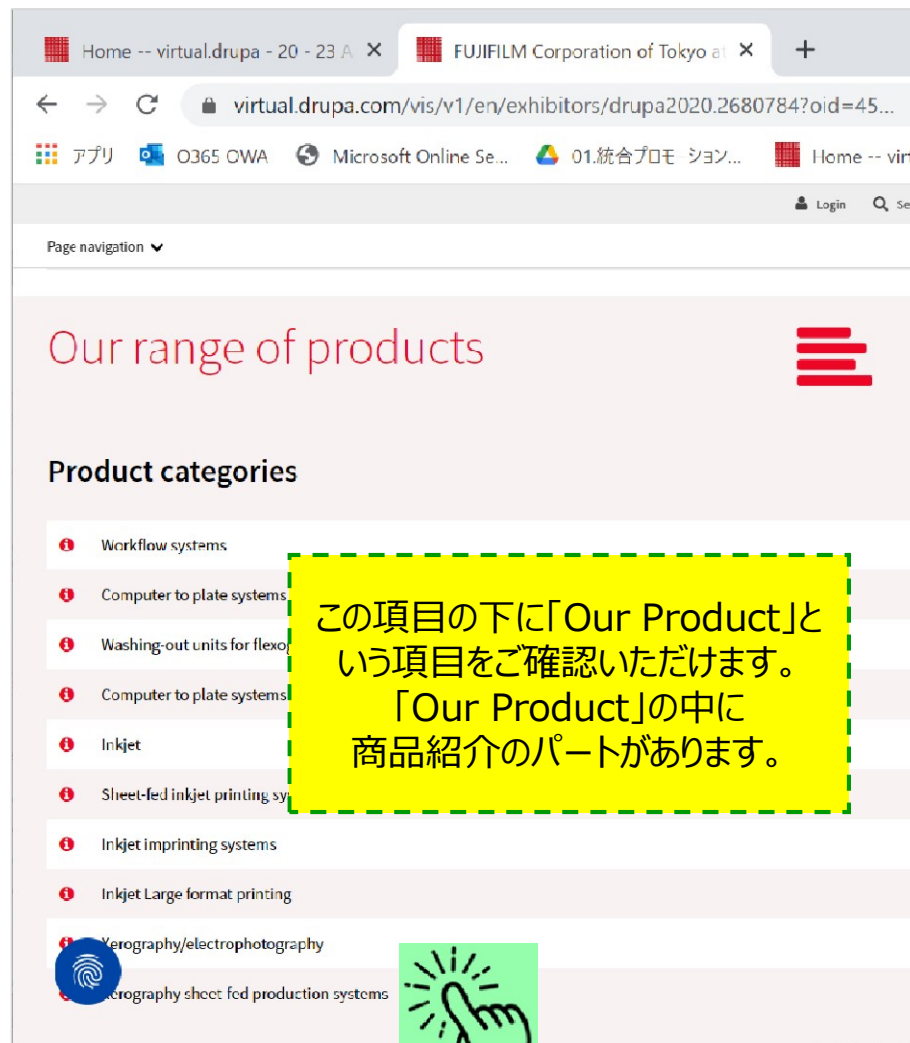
Home -- virtual.drupa - 20 - 23 A ×
FUJIFILM Corporation of Tokyo at ×
+

virtual.drupa.com/vis/v1/en/exhibitors/drupa2020.2680784?oid=45...

アプリ O365 OWA Microsoft Online Se... 01.統合プロモーション... Home -- vir

Login Se

Page navigation

Our range of products

Product categories

Workflow systems

Computer to plate systems

Washing-out units for flexo

Computer to plate systems

Inkjet

Sheet-fed inkjet printing sy

Inkjet imprinting systems

Inkjet Large format printing

Xerography/electrophotography

Xerography sheet fed production systems

この項目の下に「Our Product」という項目をご確認いただけます。
「Our Product」の中に商品紹介のパートがあります。